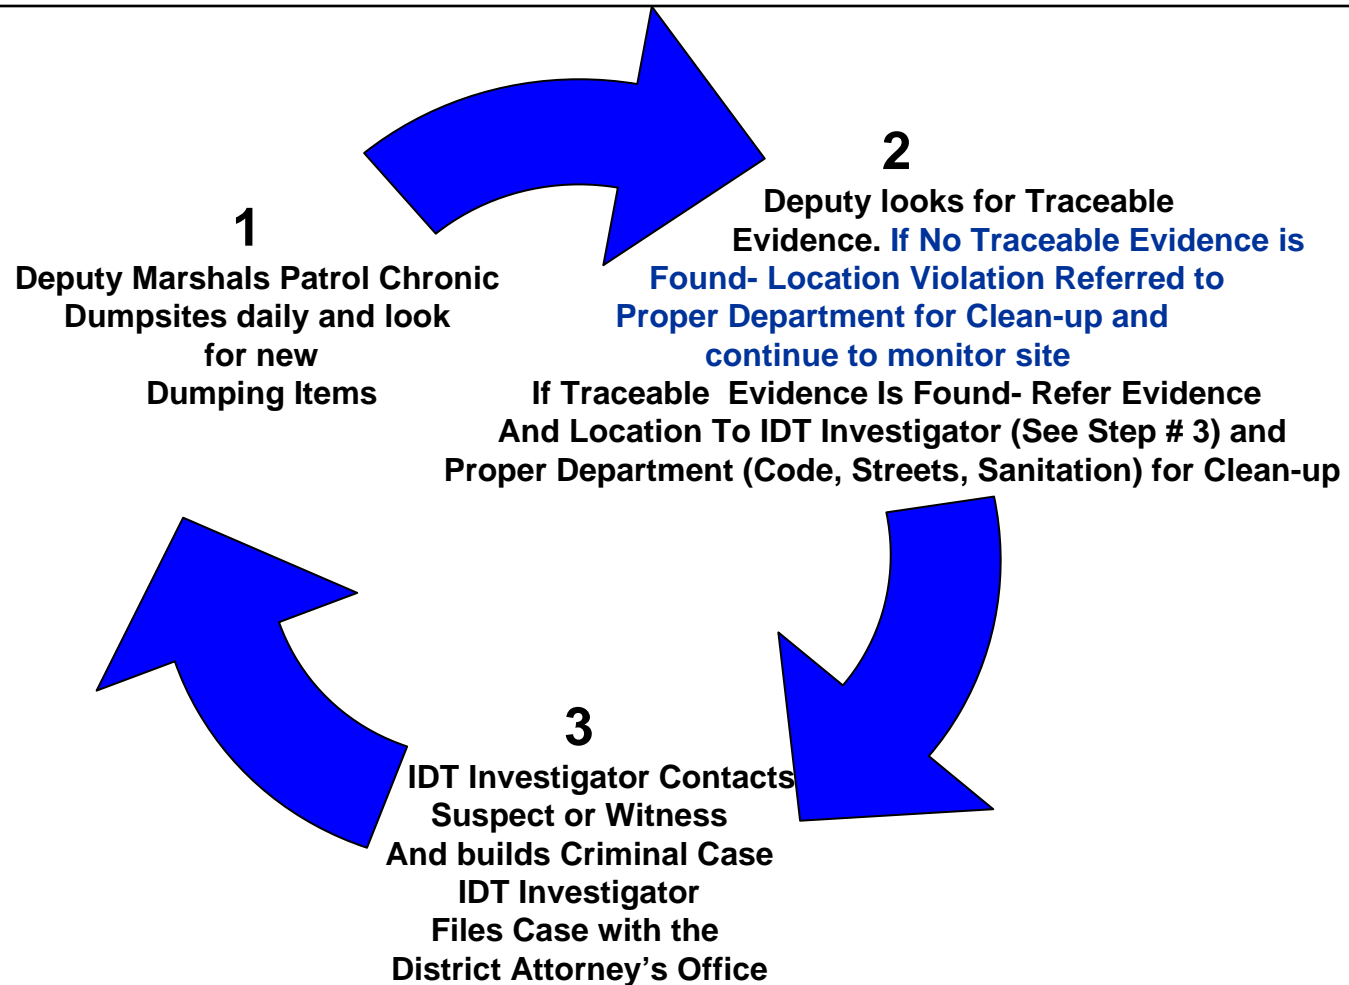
2

Deputy looks for Traceable Evidence. If No Traceable Evidence is Found- Location Violation Referred to Proper Department for Clean-up and continue to monitor site

If Traceable Evidence Is Found- Refer Evidence And Location To IDT Investigator (See Step # 3) and Proper Department (Code, Streets, Sanitation) for Clean-up

1

Deputy Marshals Patrol Chronic Dumpsites daily and look for new Dumping Items

3

IDT Investigator Contacts Suspect or Witness And builds Criminal Case

IDT Investigator Files Case with the District Attorney's Office